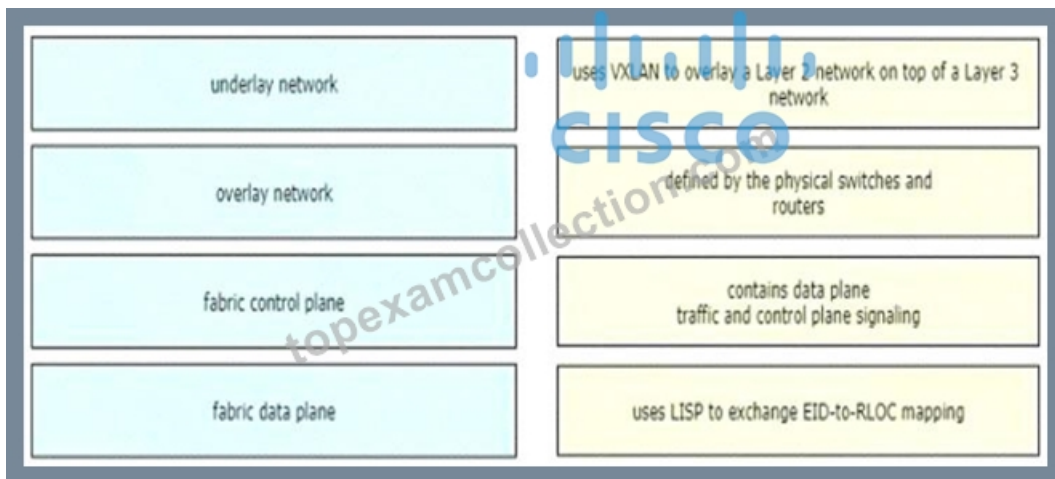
underlay network

overlay network

fabric control plane

fabric data plane

uses VXLAN to overlay a Layer 2 network on top of a Layer 3 network

defined by the physical switches and routers

contains data plane traffic and control plane signaling

uses LISP to exchange EID-to-RLOC mapping

CISCO

topexamcollection.com